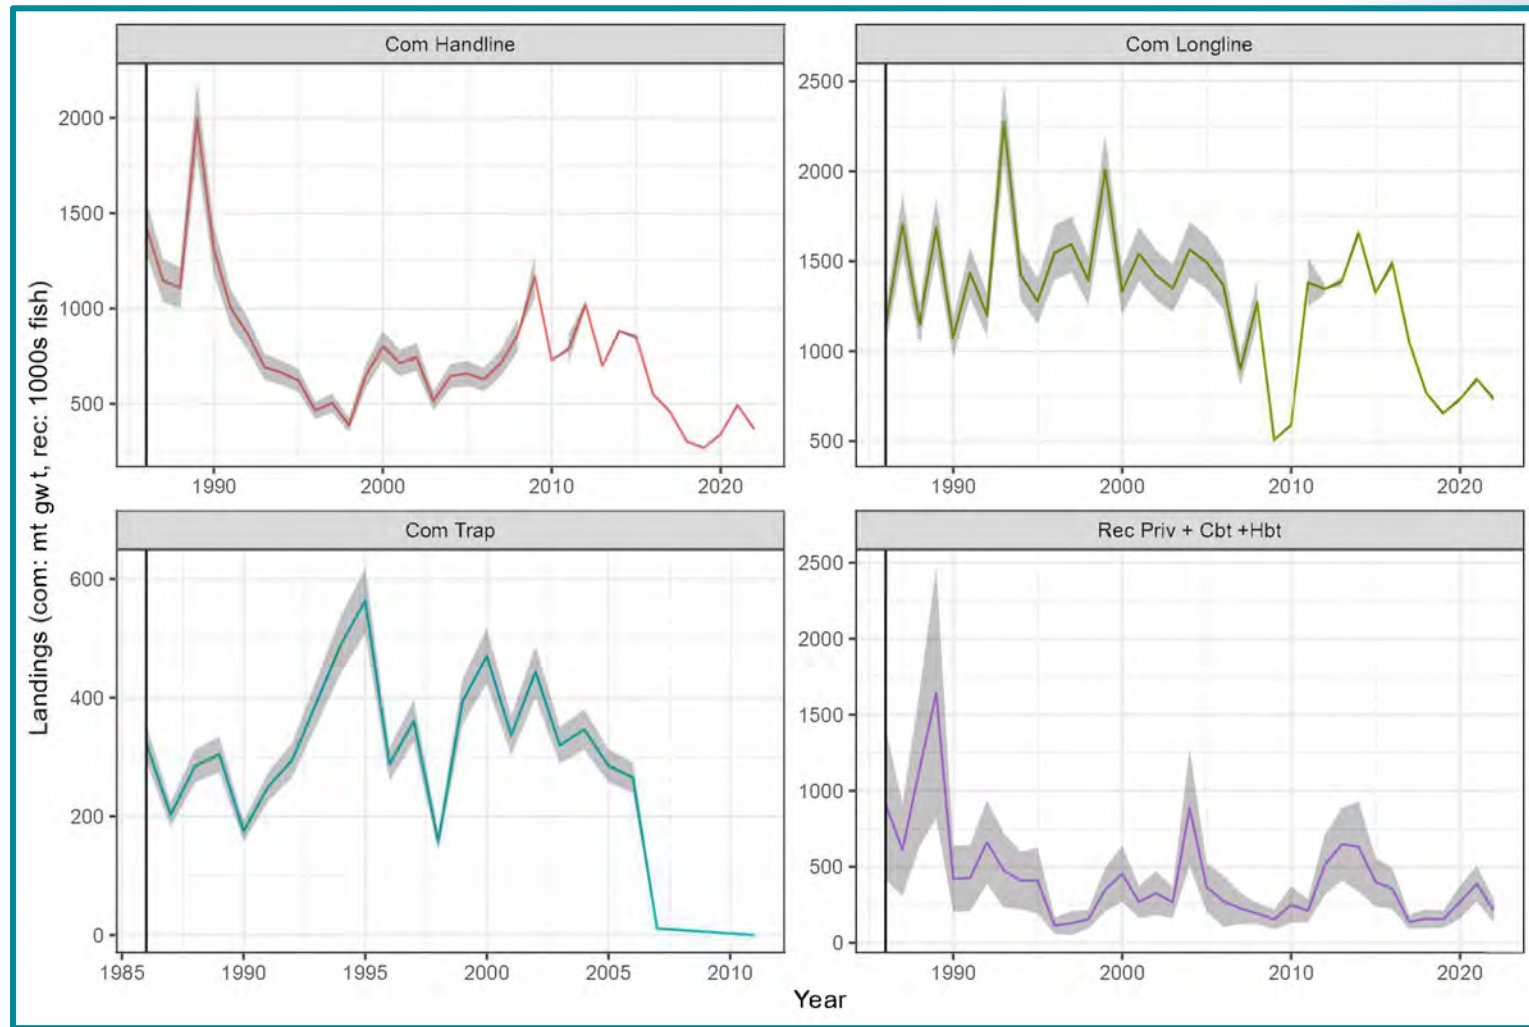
Com Handline

2000
1500
1000
500

1990 2000 2010 2020

Com Longline

2500
2000
1500
1000
500

1990 2000 2010 2020

Com Trap

600
400
200
0

1985 1990 1995 2000 2005 2010

Rec Priv + Cbt +Hbt

2500
2000
1500
1000
500
0

1990 2000 2010 2020

Landings (com: mt gw t, rec: 1000s fish)

Year